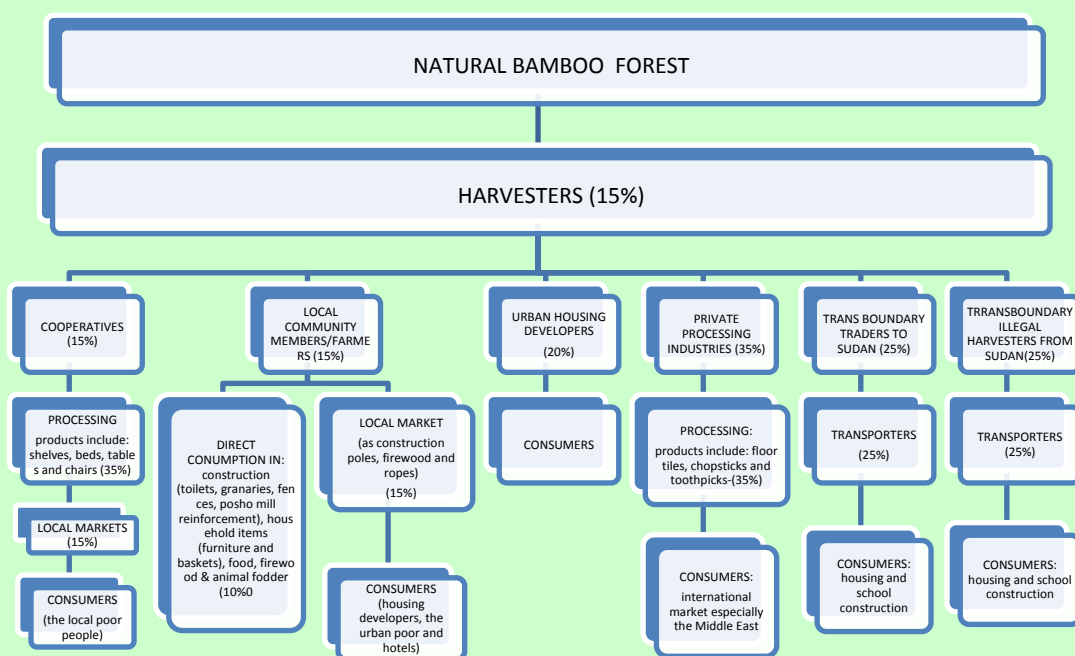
NATURAL BAMBOO FOREST

HARVESTERS (15%)

COOPERATIVES (15%)

PROCESSING products include: shelves, beds, tables and chairs (35%)

LOCAL MARKETS (15%)

CONSUMERS (the local poor people)

LOCAL COMMUNITY MEMBERS/FARMERS (15%)

DIRECT CONUMPTION IN: construction (toilets, granaries, fences, posho mill reinforcement), household items (furniture and baskets), food, firewood & animal fodder (10%0

LOCAL MARKET (as construction poles, firewood and ropes) (15%)

CONSUMERS (housing developers, the urban poor and hotels)

URBAN HOUSING DEVELOPERS (20%)

CONSUMERS

PRIVATE PROCESSING INDUSTRIES (35%)

PROCESSING: products include: floor tiles, chopsticks and toothpicks-(35%)

CONSUMERS: international market especially the Middle East

TRANS BOUNDARY TRADERS TO SUDAN (25%)

TRANSPORTERS (25%)

CONSUMERS: housing and school construction

TRRANSBOUNDARY ILLEGAL HARVESTERS FROM SUDAN(25%)

TRANSPORTERS (25%)

CONSUMERS: housing and school construction